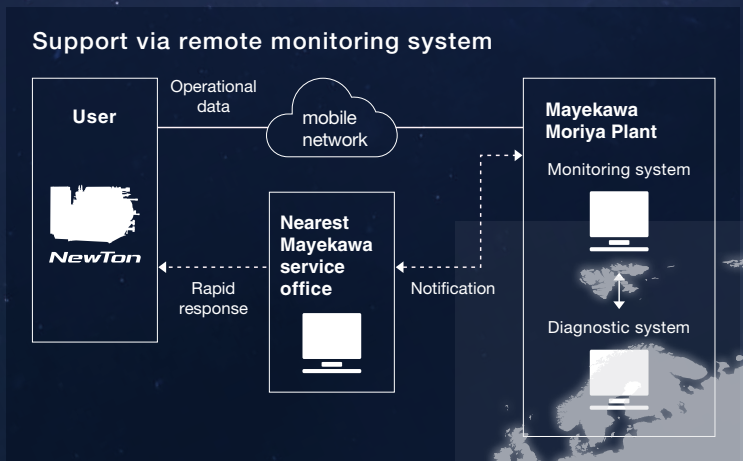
Support via remote monitoring system

User

NewTon

Operational data

mobile network

Mayekawa Moriya Plant

Monitoring system

Diagnostic system

Nearest Mayekawa service office

Notification

Rapid response